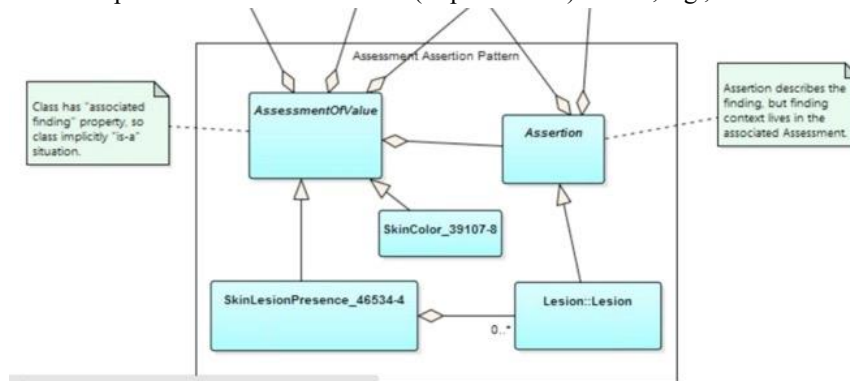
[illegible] (e.g. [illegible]

Assessment Assertion Pattern

Class has "associated finding" property, so class implicitly "is-a" situation.

AssessmentOfValue

Assertion

Assertion describes the finding, but finding context lives in the associated Assessment.

SkinColor_39107-8

SkinLesionPresence_46534-4

Lesion::Lesion

0..*